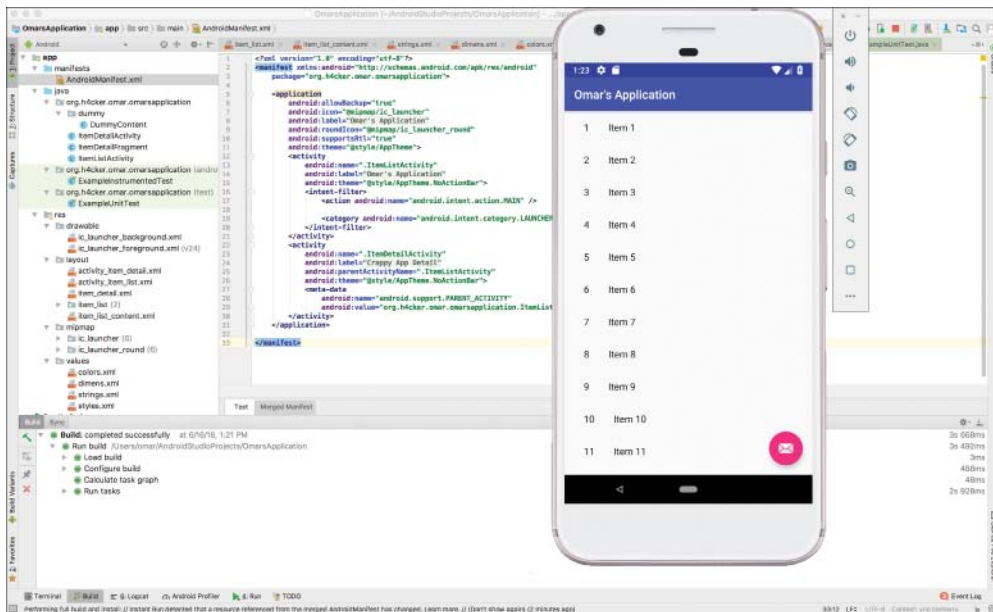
OmarsApplication [~/AndroidStudioProjects/OmarsApplication]

OmarsApplication | app | src | main | AndroidManifest.xml

Android

app
manifests
AndroidManifest.xml
java
org.h4cker.omar.omarsapplication
dummy
DummyContent
ItemDetailActivity
ItemDetailFragment
ItemListActivity
org.h4cker.omar.omarsapplication (androidTest)
ExampleInstrumentedTest
org.h4cker.omar.omarsapplication (test)
ExampleUnitTest
res
drawable
ic_launcher_background.xml
ic_launcher_foreground.xml (v24)
layout
activity_item_detail.xml
activity_item_list.xml
item_detail.xml
item_list (2)
item_list_content.xml
mipmap
ic_launcher (6)
ic_launcher_round (6)
values
colors.xml
dimens.xml
strings.xml
styles.xml

item_list.xml | item_list_content.xml | strings.xml | dimens.xml | colors.xml | ExampleUnitTest.java

<?xml version="1.0" encoding="utf-8"?>
<manifest xmlns:android="http://schemas.android.com/apk/res/android"
package="org.h4cker.omar.omarsapplication">

<application
android:allowBackup="true"
android:icon="@mipmap/ic_launcher"
android:label="Omar's Application"
android:roundIcon="@mipmap/ic_launcher_round"
android:supportsRtl="true"
android:theme="@style/AppTheme">
<activity
android:name=".ItemListActivity"
android:label="Omar's Application"
android:theme="@style/AppTheme.NoActionBar">
<intent-filter>
<action android:name="android.intent.action.MAIN" />

<category android:name="android.intent.category.LAUNCHER
</intent-filter>
</activity>
<activity
android:name=".ItemDetailActivity"
android:label="Crappy App Detail"
android:parentActivityName=".ItemListActivity"
android:theme="@style/AppTheme.NoActionBar">
<meta-data
android:name="android.support.PARENT_ACTIVITY"
android:value="org.h4cker.omar.omarsapplication.ItemList
</activity>
</application>

</manifest>

Text | Merged Manifest

1:23
Omar's Application
1 Item 1
2 Item 2
3 Item 3
4 Item 4
5 Item 5
6 Item 6
7 Item 7
8 Item 8
9 Item 9
10 Item 10
11 Item 11

Build | Sync
Build: completed successfully at 6/10/18, 1:21 PM
Run build /Users/omar/AndroidStudioProjects/OmarsApplication
Load build
Configure build
Calculate task graph
Run tasks

3s 668ms
3s 492ms
3ms
488ms
48ms
2s 928ms

Terminal | Build | 6: Logcat | Android Profiler | 4: Run | TODO | Event Log
Performing full build and install: // Instant Run detected that a resource referenced from the merged AndroidManifest has changed. Learn more. // (Don't show again) (2 minutes ago)
33:12 LF: UTF-8 Context: <no context>